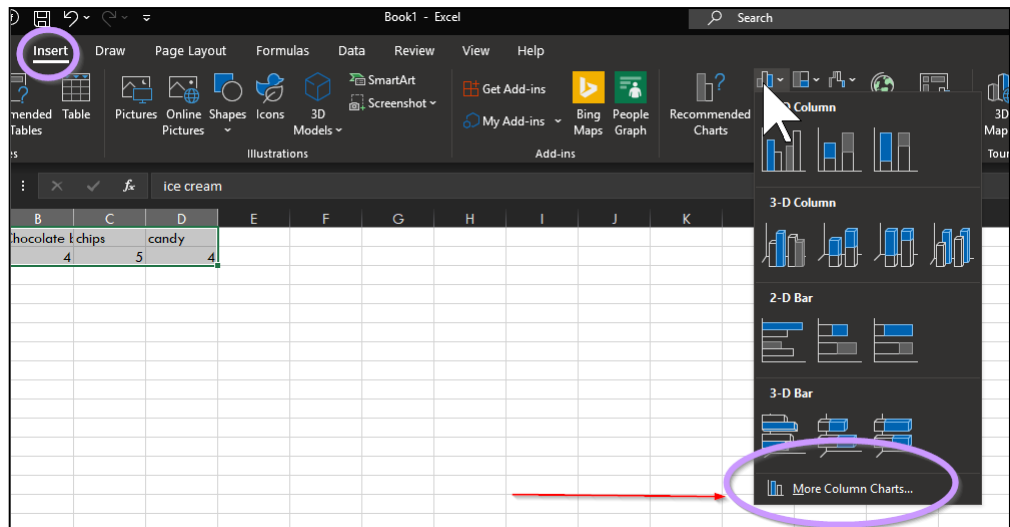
Book1 - Excel

Search

Insert Draw Page Layout Formulas Data Review View Help

mended Tables Table Pictures Online Pictures Shapes Icons 3D Models SmartArt Screenshot Get Add-ins My Add-ins Bing Maps People Graph Recommended Charts 3D Map Tour

es Illustrations Add-ins

ice cream

| B | C | D | E | F | G | H | I | J | K |
|---|---|---|---|---|---|---|---|---|---|
| Chocolate | chips | candy | | | | | | | |
| 4 | 5 | 4 | | | | | | | |

D Column

3-D Column

2-D Bar

3-D Bar

More Column Charts...